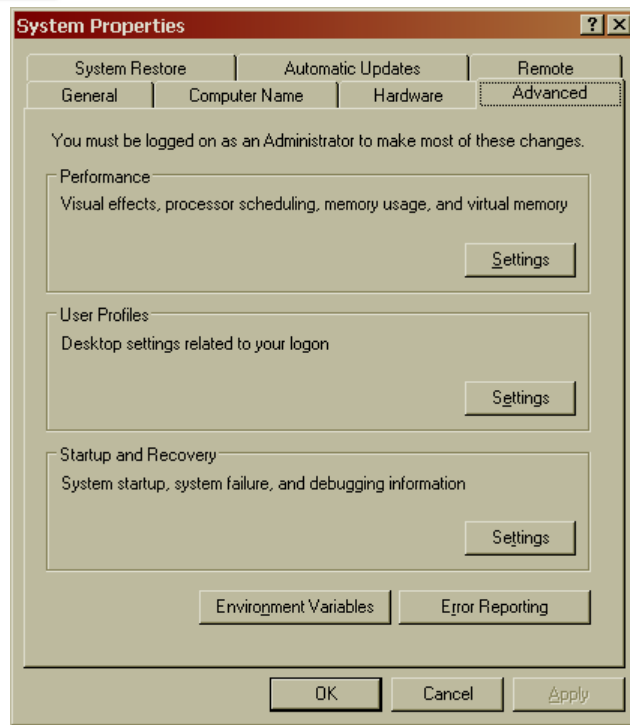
System Properties ? X

System Restore | Automatic Updates | Remote
General | Computer Name | Hardware | Advanced

You must be logged on as an Administrator to make most of these changes.

Performance
Visual effects, processor scheduling, memory usage, and virtual memory

Settings

User Profiles
Desktop settings related to your logon

Settings

Startup and Recovery
System startup, system failure, and debugging information

Settings

Environment Variables
Error Reporting

OK
Cancel
Apply